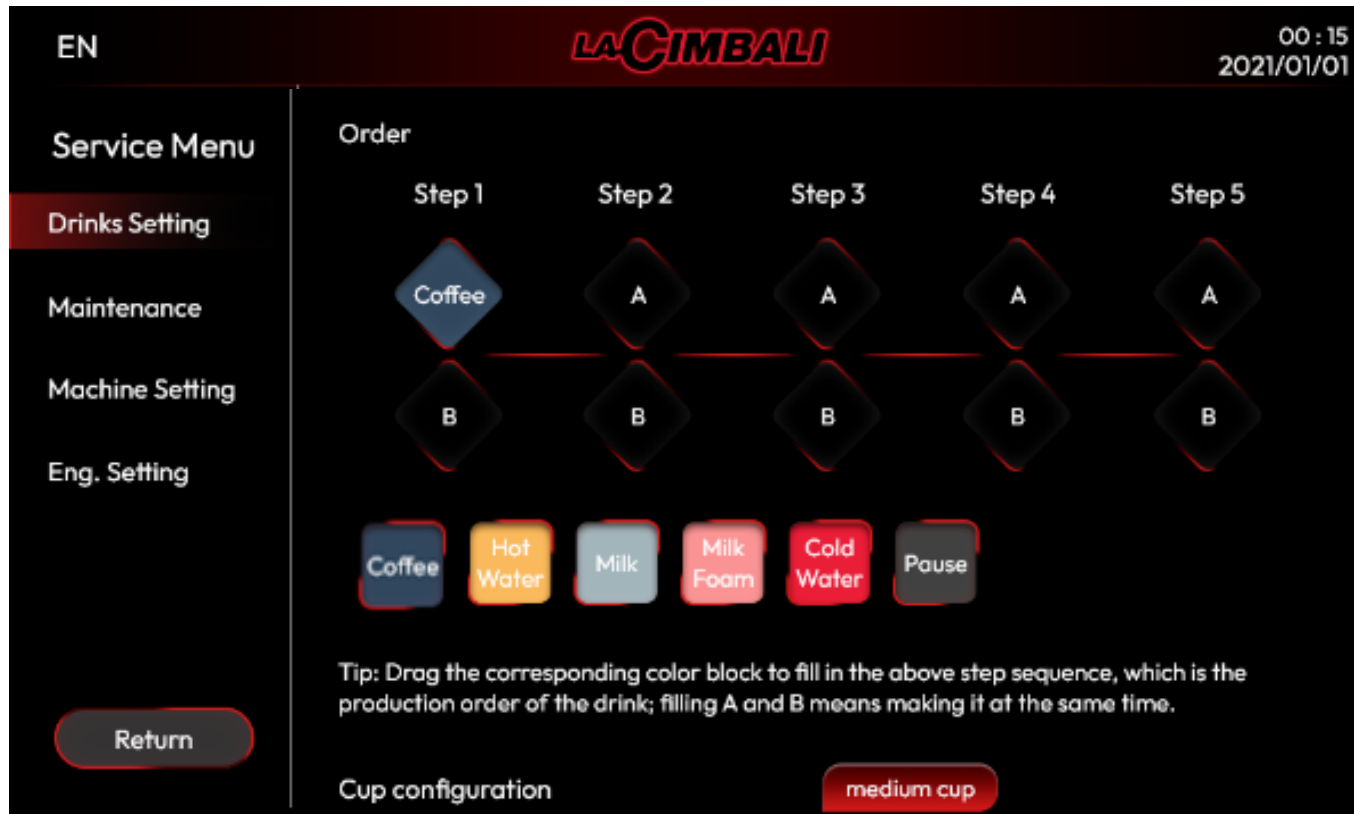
EN

LACIMBALI

00 : 15
2021/01/01

Service Menu

Drinks Setting

Maintenance

Machine Setting

Eng. Setting

Return

Order

Step 1 Step 2 Step 3 Step 4 Step 5

Coffee A A A A

B B B B B

Coffee Hot Water Milk Milk Foam Cold Water Pause

Tip: Drag the corresponding color block to fill in the above step sequence, which is the production order of the drink; filling A and B means making it at the same time.

Cup configuration

medium cup